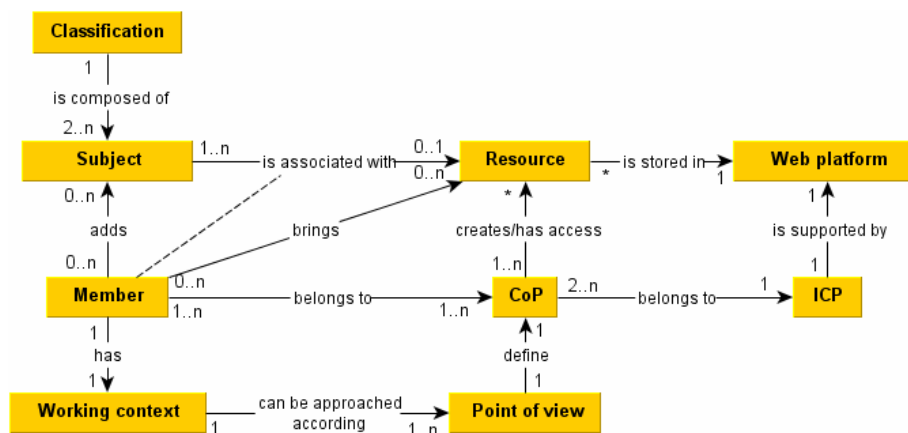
Classification

1

is composed of

2..n

Subject

1..n

is associated with

0..1

0..n

Resource

*

is stored in

1

Web platform

0..n

adds

0..n

brings

*

creates/has access

1

is supported by

Member

0..n

1..n

belongs to

1..n

1..n

CoP

2..n

belongs to

1

1

ICP

1

has

1

1

define

1

Working context

1

can be approached according

1..n

Point of view